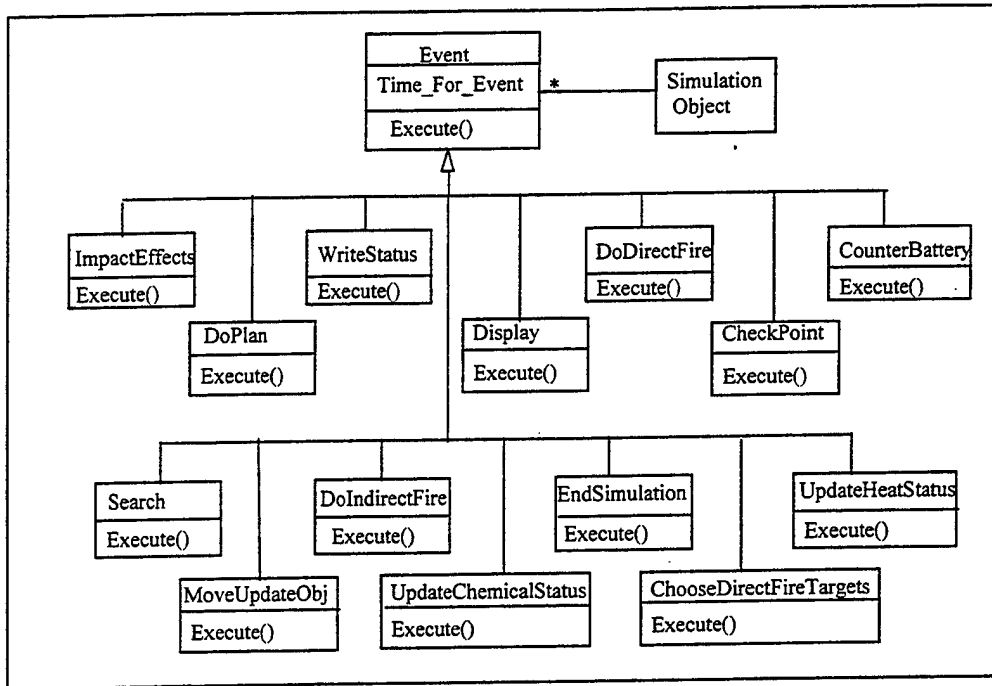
Event
Time_For_Event
Execute()

*

Simulation Object

ImpactEffects
Execute()

DoPlan
Execute()

WriteStatus
Execute()

Display
Execute()

DoDirectFire
Execute()

CheckPoint
Execute()

CounterBattery
Execute()

Search
Execute()

MoveUpdateObj
Execute()

DoIndirectFire
Execute()

UpdateChemicalStatus
Execute()

EndSimulation
Execute()

ChooseDirectFireTargets
Execute()

UpdateHeatStatus
Execute()